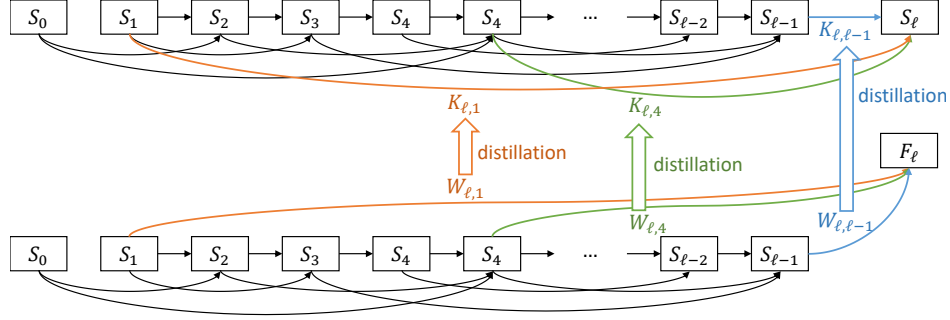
$S_0$ $S_1$ $S_2$ $S_3$ $S_4$ $S_4$ ... $S_{\ell-2}$ $S_{\ell-1}$ $K_{\ell,\ell-1}$ $S_\ell$

$K_{\ell,1}$ $K_{\ell,4}$ distillation

distillation distillation

$W_{\ell,1}$ $W_{\ell,4}$ $F_\ell$ $W_{\ell,\ell-1}$

$S_0$ $S_1$ $S_2$ $S_3$ $S_4$ $S_4$ ... $S_{\ell-2}$ $S_{\ell-1}$